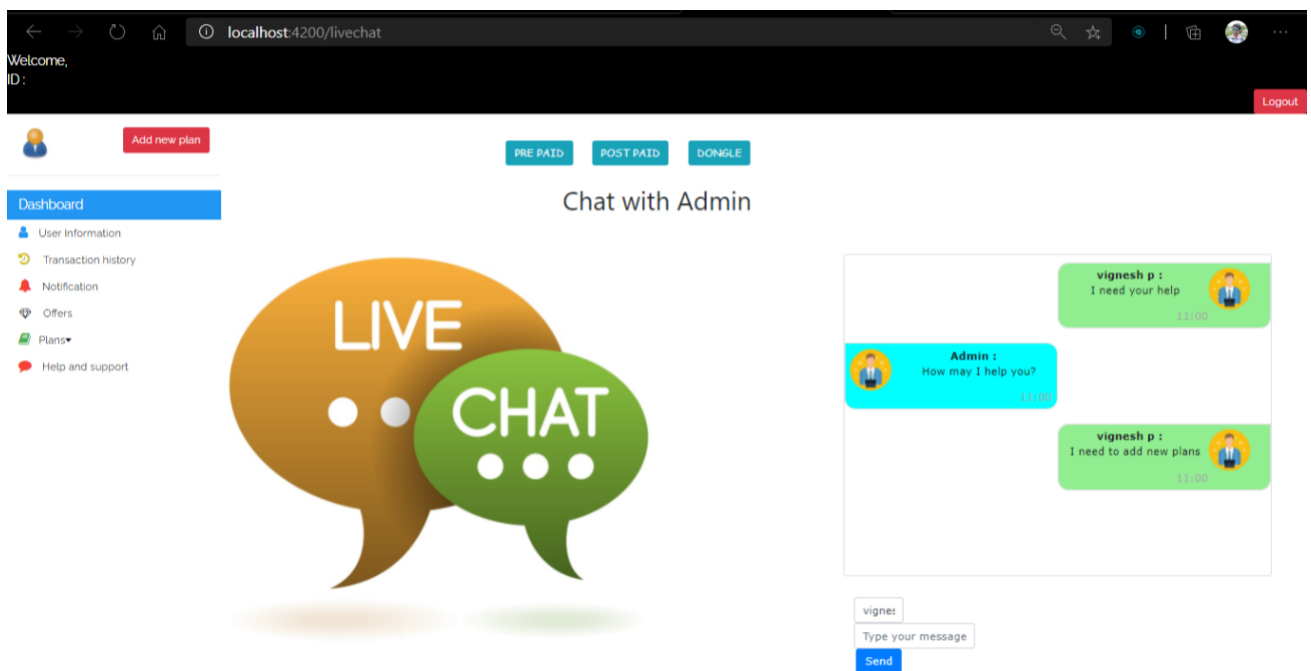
localhost:4200/livechat

Welcome,
ID :

Logout

Add new plan

PRE PAID POST PAID DONGLE

Chat with Admin

Dashboard
User Information
Transaction history
Notification
Offers
Plans▾
Help and support

LIVE
CHAT

vignesh p :
I need your help
11:00

Admin :
How may I help you?
11:00

vignesh p :
I need to add new plans
11:00

vignes

Type your message

Send